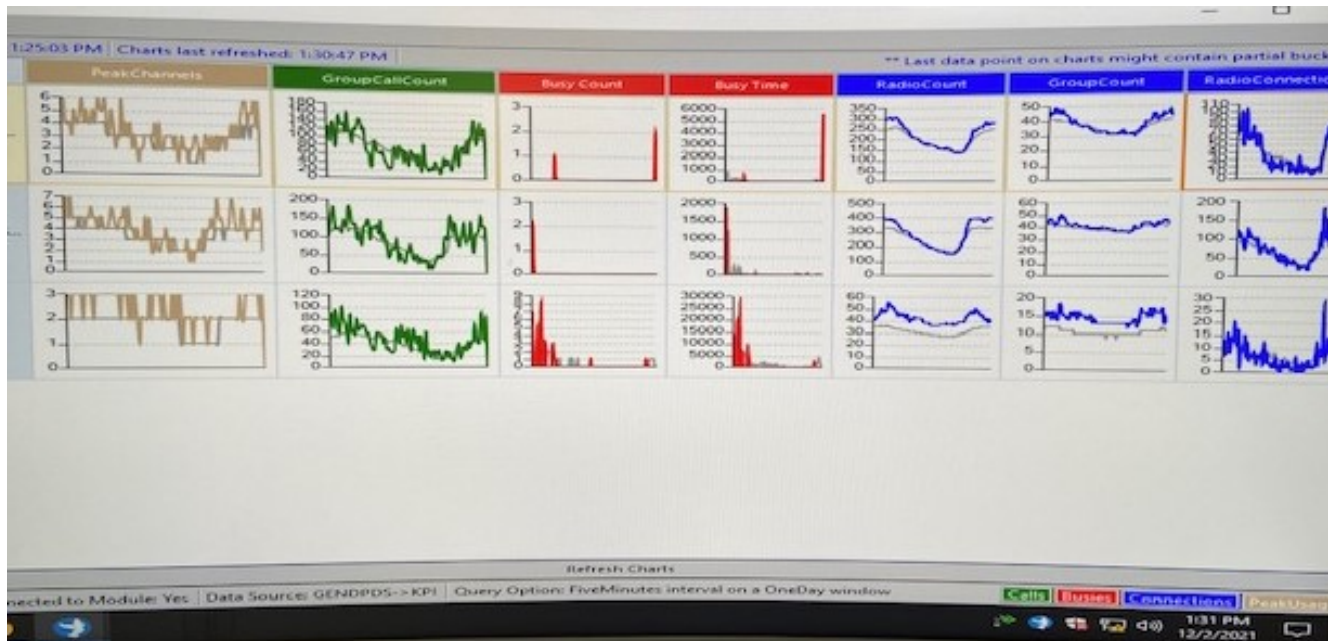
1:25:03 PM | Charts last refreshed: 1:30:47 PM

** Last data point on charts might contain partial buck

| PeakChannels | GroupCallCount | Busy Count | Busy Time | RadioCount | GroupCount | RadioConnectio |
|---|---|---|---|---|---|---|
| 6 5 4 3 2 1 0 | 180 160 140 120 100 80 60 40 20 0 | 3 2 1 0 | 6000 5000 4000 3000 2000 1000 0 | 350 300 250 200 150 100 50 0 | 50 40 30 20 10 0 | 110 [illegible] |
| 7 6 5 4 3 2 1 0 | 200 150 100 50 0 | 3 2 1 0 | 2000 1500 1000 500 0 | 500 400 300 200 100 0 | 60 50 40 30 20 10 0 | 200 150 100 50 0 |
| 3 2 1 0 | 120 100 80 60 40 20 0 | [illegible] | 30000 25000 20000 15000 10000 5000 0 | 60 50 40 30 20 10 0 | 20 15 10 5 0 | 30 25 20 15 10 5 0 |

Refresh Charts

nected to Module: Yes | Data Source: GENDPDS->KPI | Query Option: FiveMinutes interval on a OneDay window

Calls | Busies | Connections | PeakUsag

1:31 PM
12/2/2021